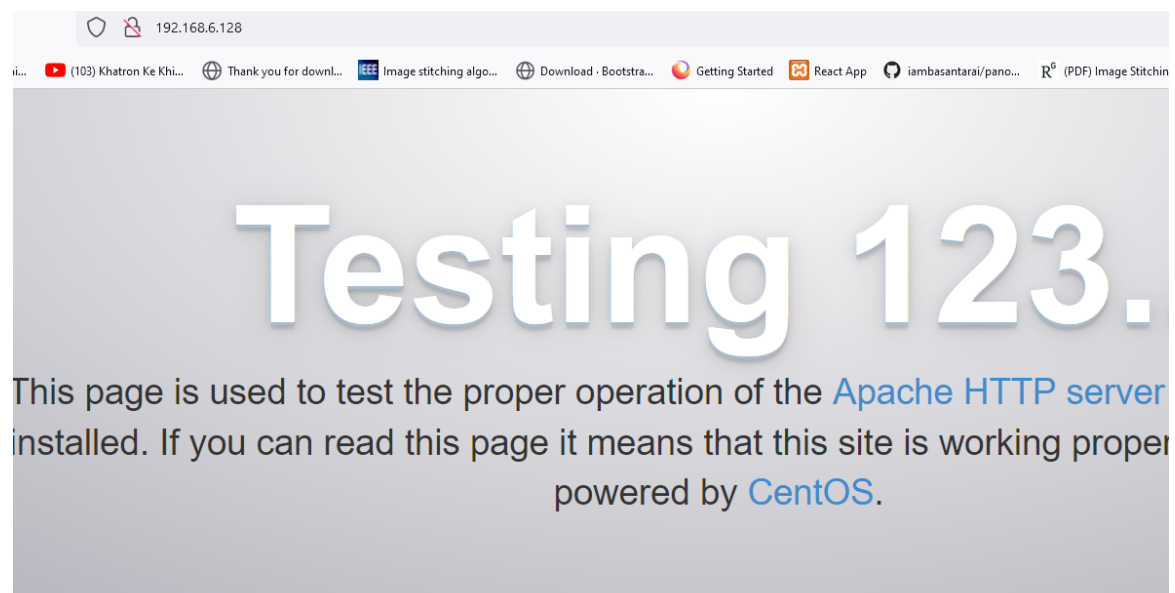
192.168.6.128

i... (103) Khatron Ke Khi... Thank you for downl... Image stitching algo... Download · Bootstra... Getting Started React App iambasantarai/pano... (PDF) Image Stitchin

Testing 123.

This page is used to test the proper operation of the Apache HTTP server installed. If you can read this page it means that this site is working proper powered by CentOS.